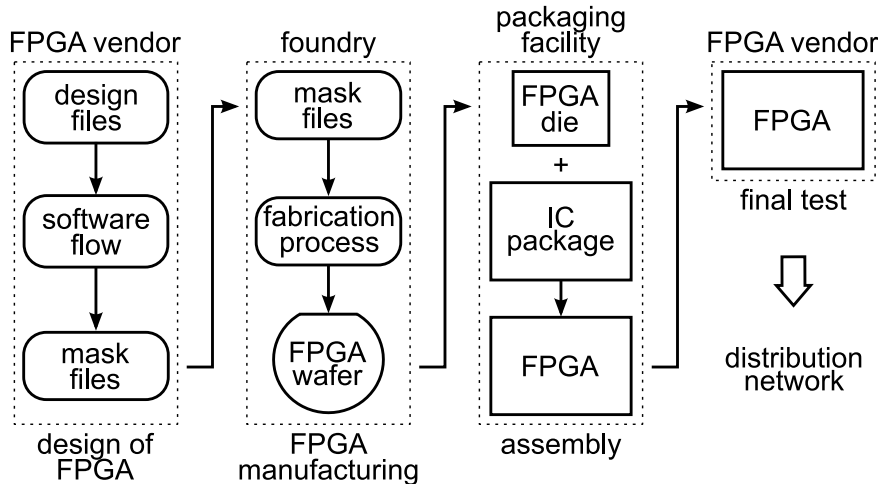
FPGA vendor

design files

software flow

mask files

design of FPGA

foundry

mask files

fabrication process

FPGA wafer

FPGA manufacturing

packaging facility

FPGA die

+

IC package

FPGA

assembly

FPGA vendor

FPGA

final test

distribution network